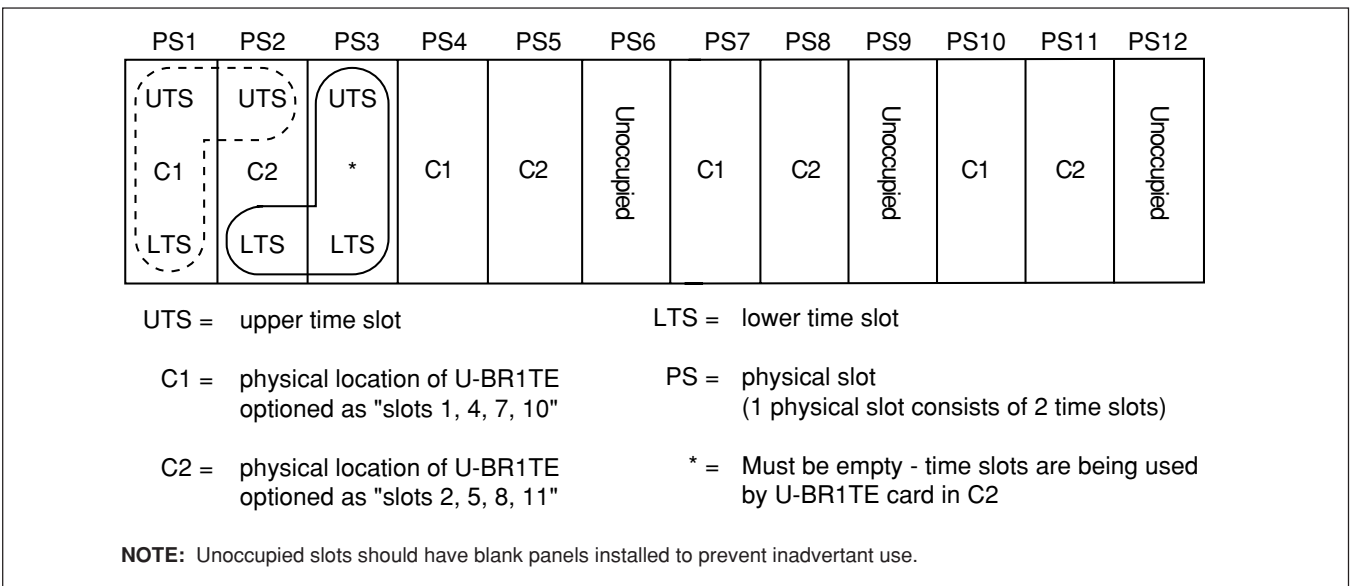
| PS1 | PS2 | PS3 | PS4 | PS5 | PS6 | PS7 | PS8 | PS9 | PS10 | PS11 | PS12 |
|---|---|---|---|---|---|---|---|---|---|---|---|
| UTS C1 LTS | UTS C2 LTS | UTS * LTS | C1 | C2 | Unoccupied | C1 | C2 | Unoccupied | C1 | C2 | Unoccupied |

UTS = upper time slot

LTS = lower time slot

C1 = physical location of U-BR1TE optioned as "slots 1, 4, 7, 10"

PS = physical slot (1 physical slot consists of 2 time slots)

C2 = physical location of U-BR1TE optioned as "slots 2, 5, 8, 11"

* = Must be empty - time slots are being used by U-BR1TE card in C2

NOTE: Unoccupied slots should have blank panels installed to prevent inadvertant use.